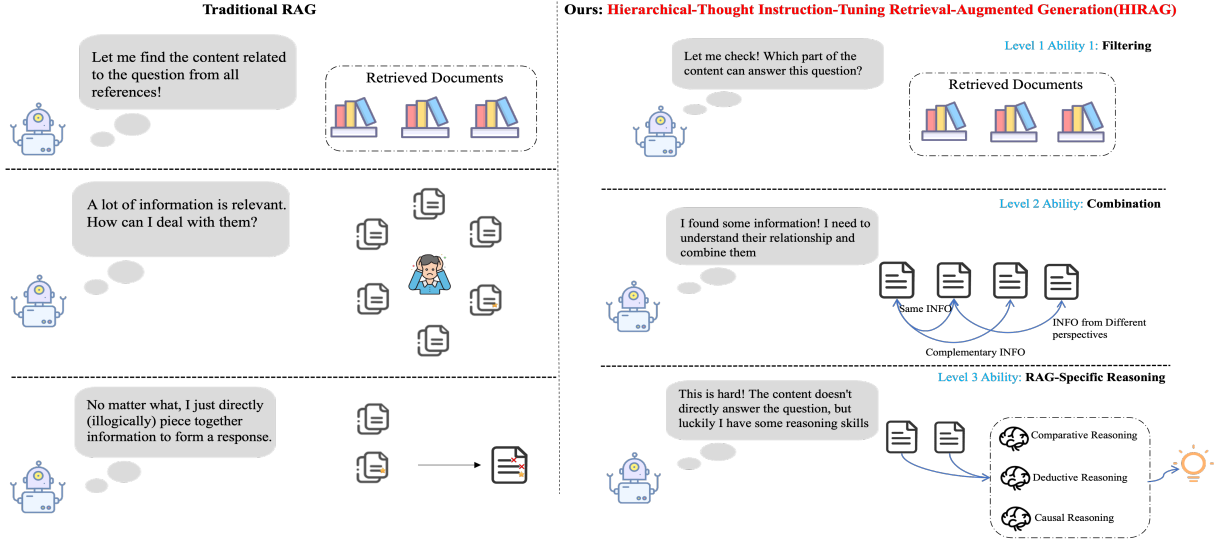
Traditional RAG

Let me find the content related to the question from all references!

Retrieved Documents

A lot of information is relevant. How can I deal with them?

No matter what, I just directly (illogically) piece together information to form a response.

Ours: Hierarchical-Thought Instruction-Tuning Retrieval-Augmented Generation(HIRAG)

Level 1 Ability 1: Filtering

Let me check! Which part of the content can answer this question?

Retrieved Documents

Level 2 Ability: Combination

I found some information! I need to understand their relationship and combine them

Same INFO

INFO from Different perspectives

Complementary INFO

Level 3 Ability: RAG-Specific Reasoning

This is hard! The content doesn't directly answer the question, but luckily I have some reasoning skills

Comparative Reasoning

Deductive Reasoning

Causal Reasoning